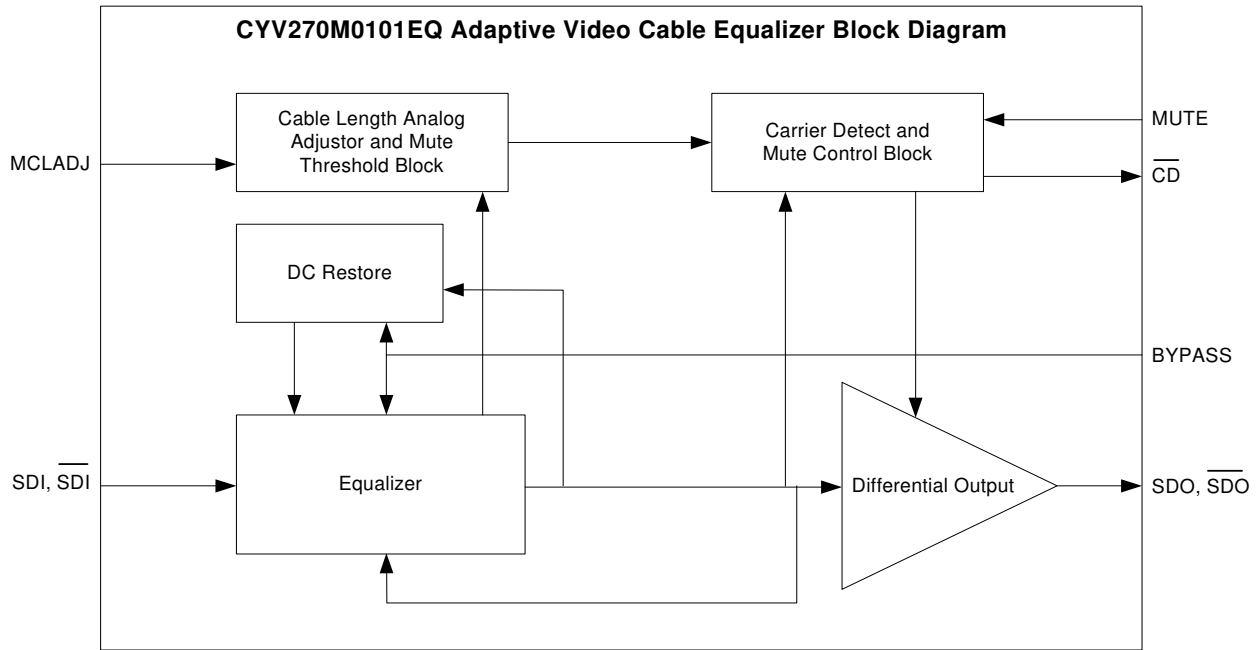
CYV270M0101EQ Adaptive Video Cable Equalizer Block Diagram

Cable Length Analog Adjustor and Mute Threshold Block

Carrier Detect and Mute Control Block

MUTE

MCLADJ

$\overline{CD}$

DC Restore

BYPASS

Equalizer

Differential Output

SDI, $\overline{SDI}$

SDO, $\overline{SDO}$